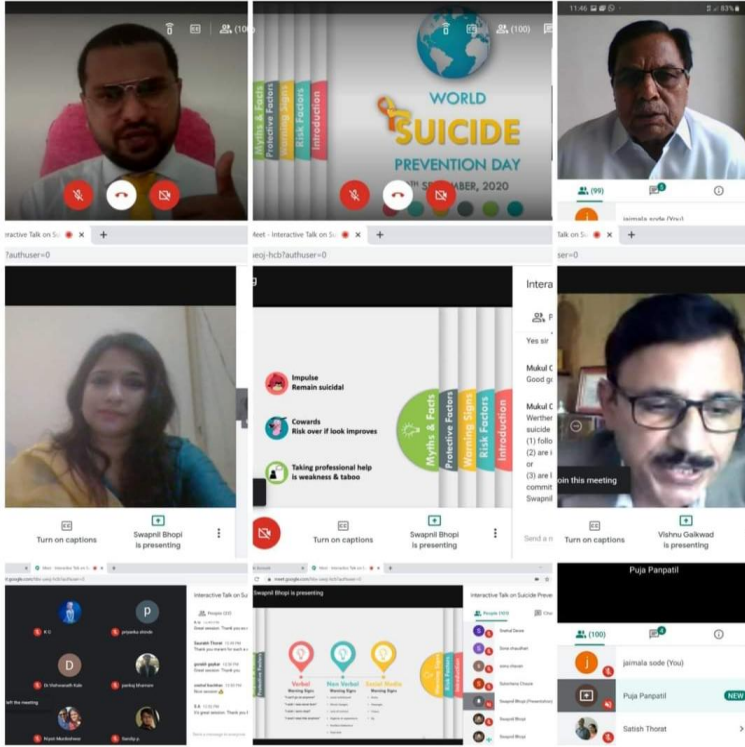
(100)

Myths & Facts
Protective Factors
Warning Signs
Risk Factors
Introduction

WORLD
SUICIDE
PREVENTION DAY
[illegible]TH SEPTEMBER, 2020

(100)

11:46 83%

(99)

jaimala sode (You)

eractive Talk on Su
Meet - Interactive Talk on Su
Talk on Su

?authuser=0
eoj-hcb?authuser=0
ser=0

Impulse
Remain suicidal

Cowards
Risk over if look improves

Taking professional help
is weakness & taboo

Myths & Facts
Protective Factors
Warning Signs
Risk Factors
Introduction

Intera

Yes sir

Mukul C
Good g

Mukul C
Werther
suicide
(1) follo
(2) are i
or
(3) are l
commit
Swapnil

Send a n

oin this meeting

Turn on captions
Swapnil Bhopi is presenting

Turn on captions
Swapnil Bhopi is presenting

Turn on captions
Vishnu Gaikwad is presenting

Interactive Talk on Su

People (100)

K G
priyanka shinde
Dr Vishwanath Kale
pading bhamare
Niyati Moolashwar
Nandip p

Swapnil Bhopi is presenting

Interactive Talk on Suicide Preve

People (100)

Verbal
Warning Signs

Non Verbal
Warning Signs

Social Media
Warning Signs

Puja Panpatil

(100)

jaimala sode (You)

Puja Panpatil
NEW

Satish Thorat